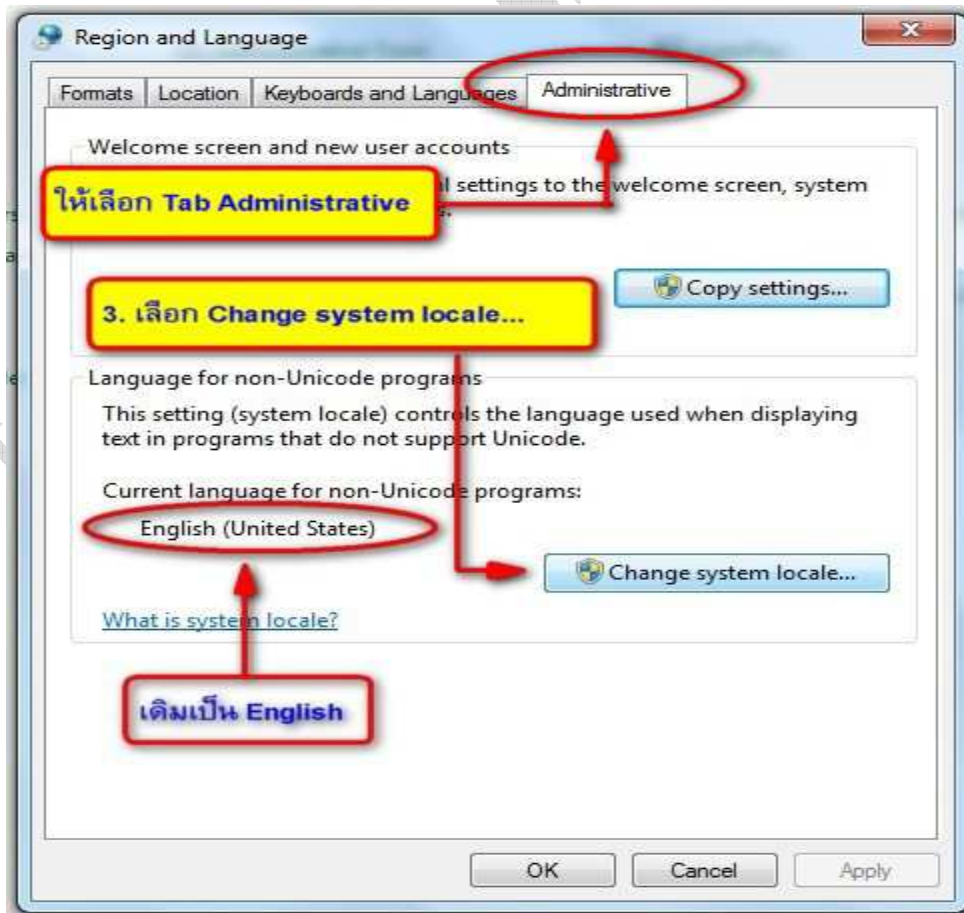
Region and Language

Formats | Location | Keyboards and Languages | Administrative

Welcome screen and new user accounts

ให้เลือก Tab Administrative

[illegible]l settings to the welcome screen, system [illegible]s.

Copy settings...

3. เลือก Change system locale...

Language for non-Unicode programs

This setting (system locale) controls the language used when displaying text in programs that do not support Unicode.

Current language for non-Unicode programs:

English (United States)

Change system locale...

What is system locale?

เดิมเป็น English

OK | Cancel | Apply